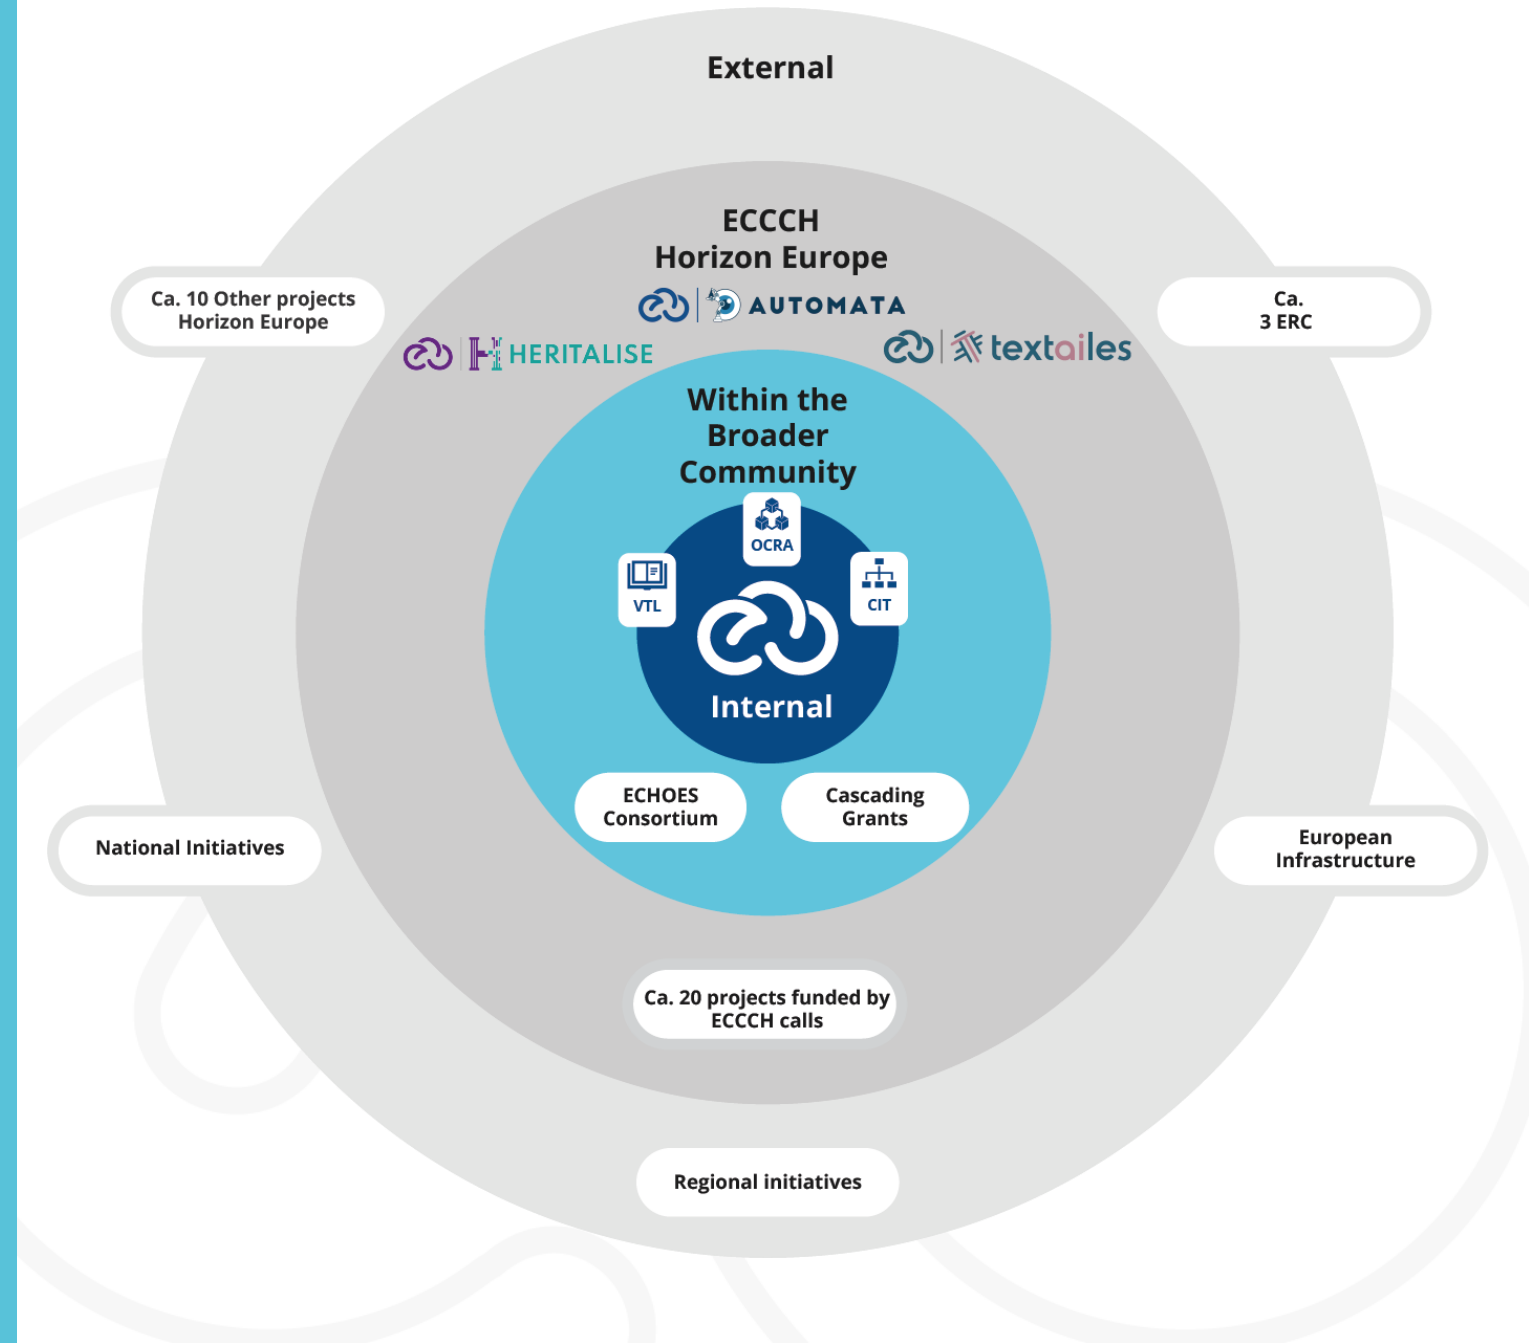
External

ECCCH
Horizon Europe

Ca. 10 Other projects
Horizon Europe

AUTOMATA

Ca.
3 ERC

HERITALISE

textailes

Within the
Broader
Community

OCRA

VTL

CIT

Internal

ECHOES
Consortium

Cascading
Grants

National Initiatives

European
Infrastructure

Ca. 20 projects funded by
ECCCH calls

Regional initiatives